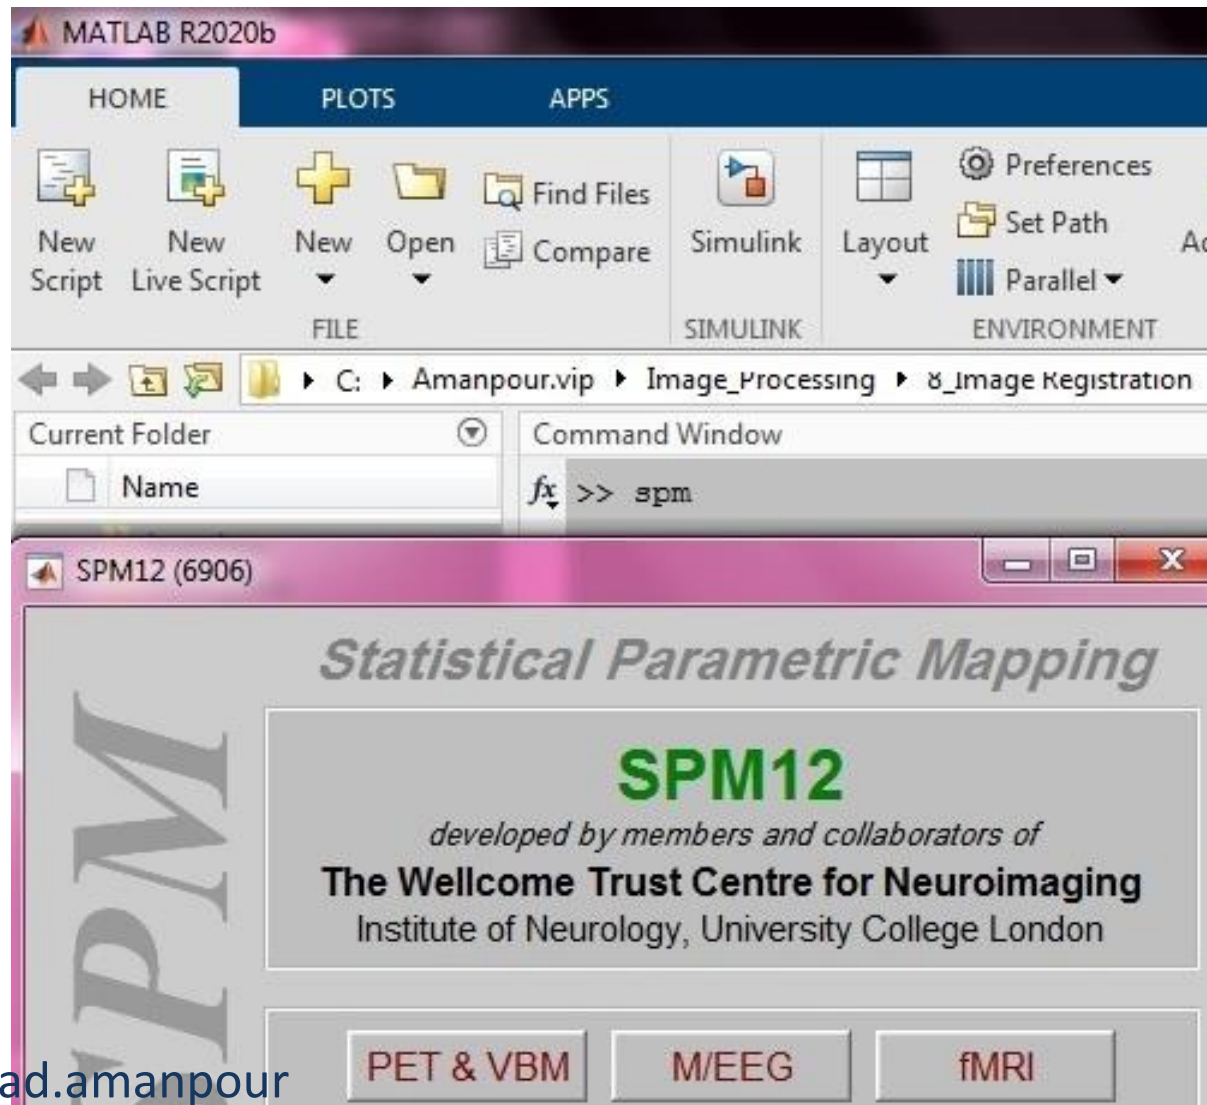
MATLAB R2020b

HOME PLOTS APPS

New Script
New Live Script
New
Open
Find Files
Compare
FILE
Simulink
SIMULINK
Layout
Preferences
Set Path
Parallel
ENVIRONMENT
Ac

C: ▸ Amanpour.vip ▸ Image_Processing ▸ 8_Image Registration

Current Folder
Name
Command Window
$fx$ >> spm

SPM12 (6906)

Statistical Parametric Mapping

SPM

SPM12
developed by members and collaborators of
The Wellcome Trust Centre for Neuroimaging
Institute of Neurology, University College London

PET & VBM
M/EEG
fMRI

ad.amanpour